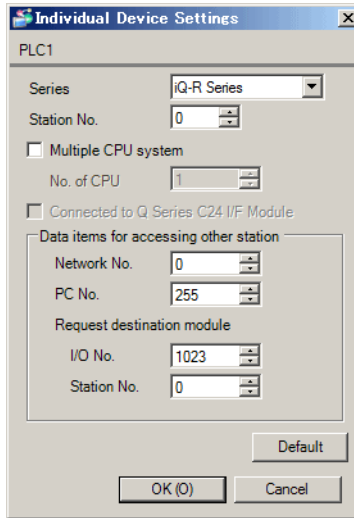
Individual Device Settings

PLC1

Series iQ-R Series

Station No. 0

Multiple CPU system

No. of CPU 1

Connected to Q Series C24 I/F Module

Data items for accessing other station

Network No. 0

PC No. 255

Request destination module

I/O No. 1023

Station No. 0

Default

OK (O)

Cancel